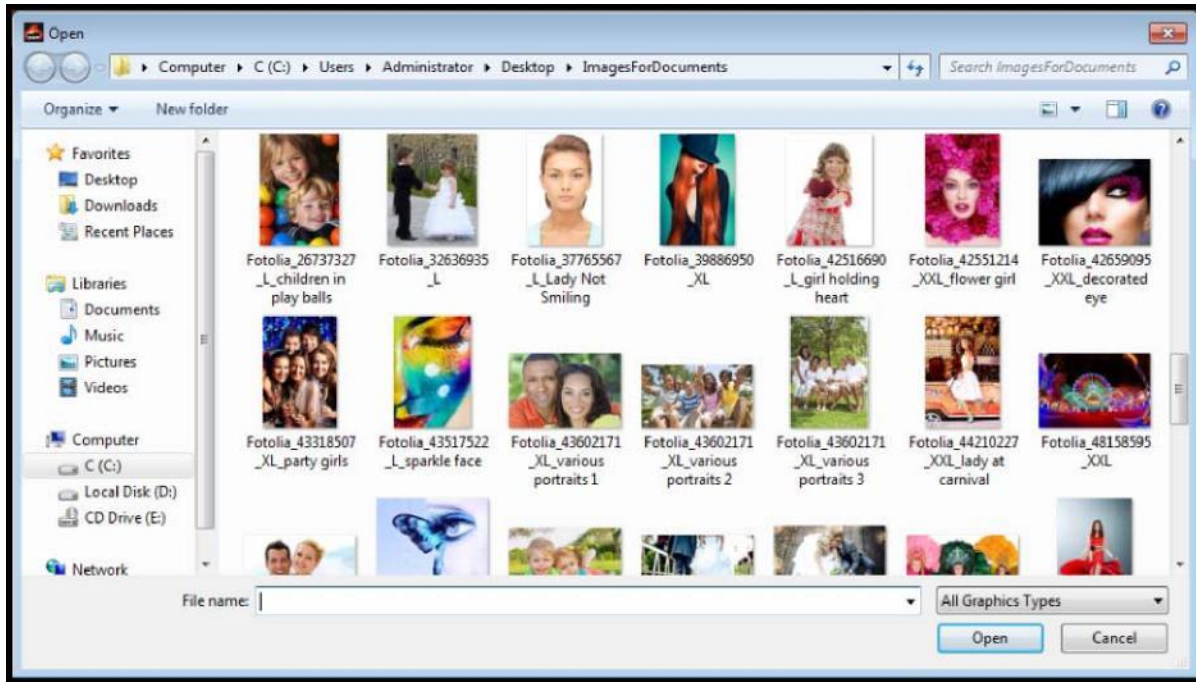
Open

Computer ▸ C (C:) ▸ Users ▸ Administrator ▸ Desktop ▸ ImagesForDocuments

Search ImagesForDocuments

Organize ▾ New folder

Favorites
Desktop
Downloads
Recent Places

Libraries
Documents
Music
Pictures
Videos

Computer
C (C:)
Local Disk (D:)
CD Drive (E:)

Network

Fotolia_26737327_L_children in play balls
Fotolia_32636935_L
Fotolia_37765567_L_Lady Not Smiling
Fotolia_39886950_XL
Fotolia_42516690_L_girl holding heart
Fotolia_42551214_XXL_flower girl
Fotolia_42659095_XXL_decorated eye
Fotolia_43318507_XL_party girls
Fotolia_43517522_L_sparkle face
Fotolia_43602171_XL_various portraits 1
Fotolia_43602171_XL_various portraits 2
Fotolia_43602171_XL_various portraits 3
Fotolia_44210227_XXL_lady at carnival
Fotolia_48158595_XXL

File name:
All Graphics Types
Open
Cancel